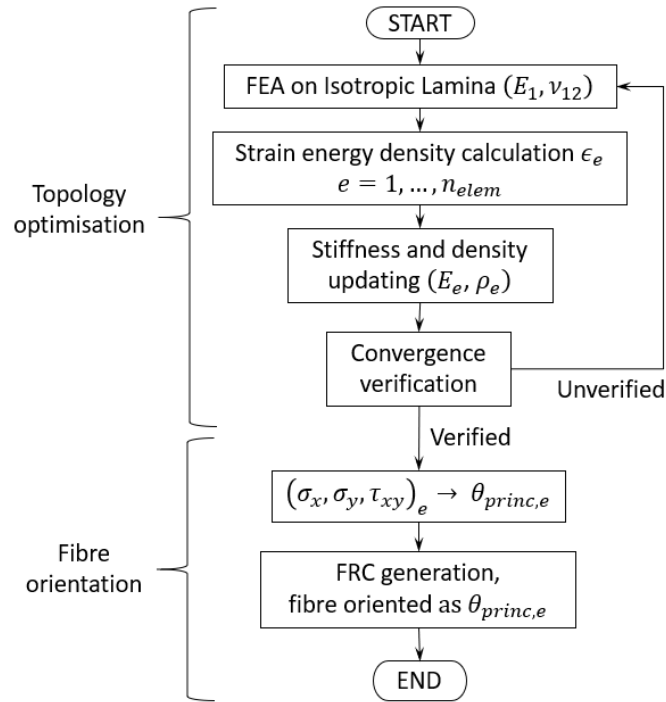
START

FEA on Isotropic Lamina $(E_1, \nu_{12})$

Strain energy density calculation $\epsilon_e$
$e = 1, \ldots, n_{elem}$

Stiffness and density updating $(E_e, \rho_e)$

Convergence verification

Unverified

Verified

Topology optimisation

$\left(\sigma_x, \sigma_y, \tau_{xy}\right)_e \rightarrow \theta_{princ,e}$

FRC generation, fibre oriented as $\theta_{princ,e}$

Fibre orientation

END